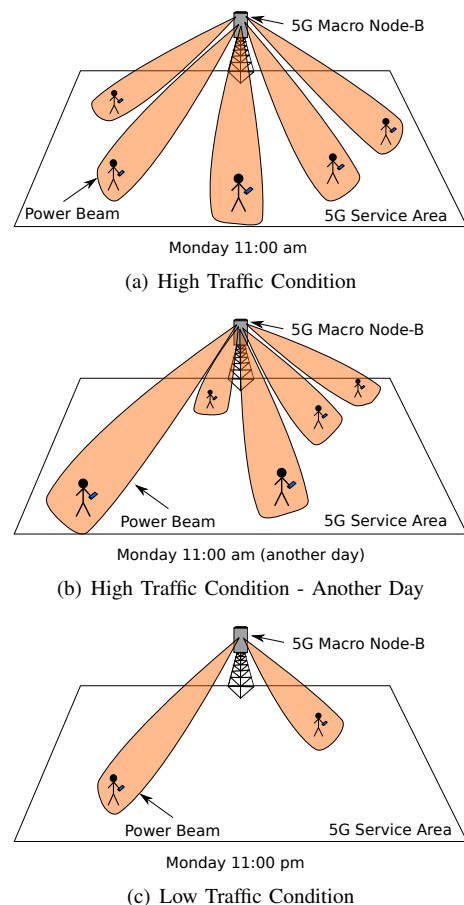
5G Macro Node-B

Power Beam

5G Service Area

Monday 11:00 am

(a) High Traffic Condition

5G Macro Node-B

Power Beam

5G Service Area

Monday 11:00 am (another day)

(b) High Traffic Condition - Another Day

5G Macro Node-B

Power Beam

5G Service Area

Monday 11:00 pm

(c) Low Traffic Condition